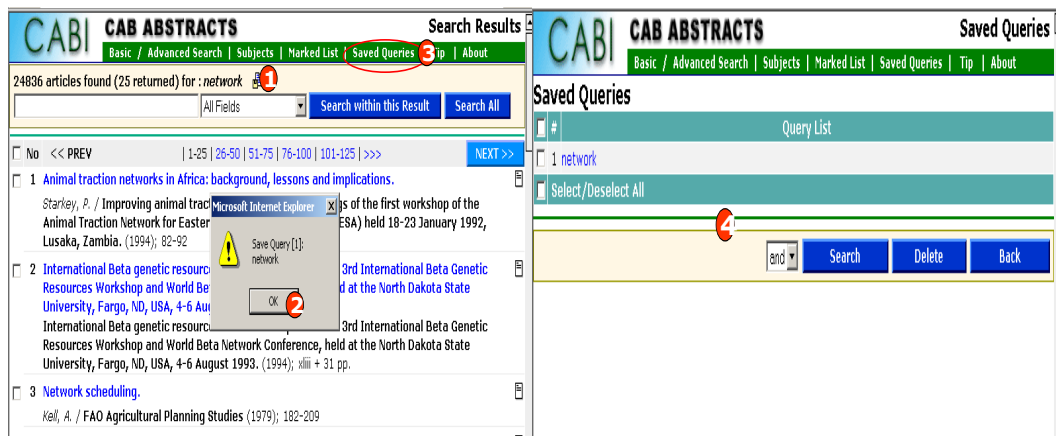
CABI CAB ABSTRACTS Search Results

Basic / Advanced Search | Subjects | Marked List | Saved Queries 3 Tip | About

24836 articles found (25 returned) for : *network* 1

All Fields

Search within this Result

Search All

No << PREV | 1-25 | 26-50 | 51-75 | 76-100 | 101-125 | >>> NEXT >>

1 Animal traction networks in Africa: background, lessons and implications.

Starkey, P. / Improving animal trac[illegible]s of the first workshop of the Animal Traction Network for Easter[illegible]ESA) held 18-23 January 1992, Lusaka, Zambia. (1994); 82-92

Microsoft Internet Explorer

Save Query [1]: network

OK 2

2 International Beta genetic resourc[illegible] 3rd International Beta Genetic Resources Workshop and World Be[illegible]ld at the North Dakota State University, Fargo, ND, USA, 4-6 Au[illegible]

International Beta genetic resourc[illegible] 3rd International Beta Genetic Resources Workshop and World Beta Network Conference, held at the North Dakota State University, Fargo, ND, USA, 4-6 August 1993. (1994); xliii + 31 pp.

3 Network scheduling.

Kell, A. / FAO Agricultural Planning Studies (1979); 182-209

CABI CAB ABSTRACTS Saved Queries

Basic / Advanced Search | Subjects | Marked List | Saved Queries | Tip | About

Saved Queries

| # | Query List |
|---|---|
| 1 | network |

Select/Deselect All

4

and Search Delete Back